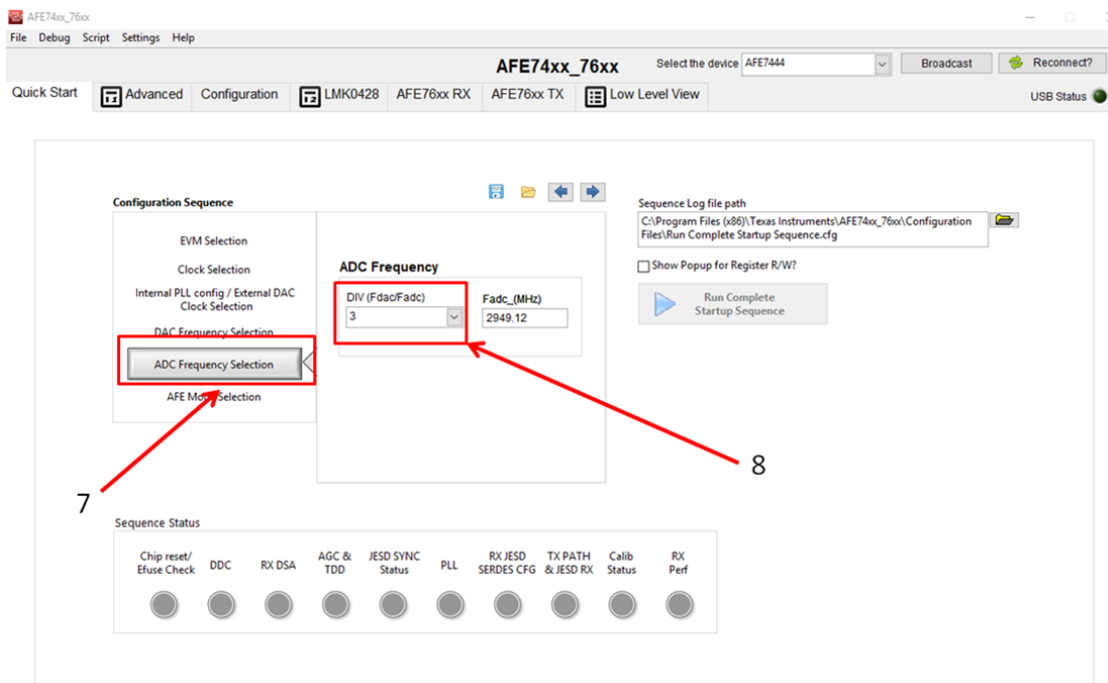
AFE74xx_76xx

File Debug Script Settings Help

AFE74xx_76xx

Select the device AFE7444

Broadcast

Reconnect?

Quick Start Advanced Configuration LMK0428 AFE76xx RX AFE76xx TX Low Level View

USB Status

Configuration Sequence

EVM Selection

Clock Selection

Internal PLL config / External DAC Clock Selection

DAC Frequency Selection

ADC Frequency Selection

AFE Mo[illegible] Selection

ADC Frequency

DIV (Fdac/Fadc)

3

Fadc_(MHz)

2949.12

Sequence Log file path

C:\Program Files (x86)\Texas Instruments\AFE74xx_76xx\Configuration Files\Run Complete Startup Sequence.cfg

Show Popup for Register R/W?

Run Complete Startup Sequence

8

7

Sequence Status

| Chip reset/ Efuse Check | DDC | RX DSA | AGC & TDD | JESD SYNC Status | PLL | RX JESD SERDES CFG | TX PATH & JESD RX | Calib Status | RX Perf |
|---|---|---|---|---|---|---|---|---|---|